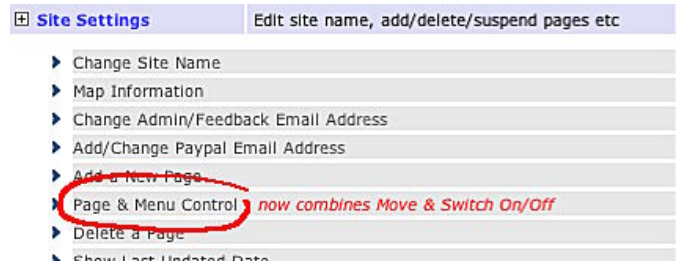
⊞ Site Settings | Edit site name, add/delete/suspend pages etc

Change Site Name
Map Information
Change Admin/Feedback Email Address
Add/Change Paypal Email Address
Add a New Page
Page & Menu Control now combines Move & Switch On/Off
Delete a Page
Show Last Updated Date